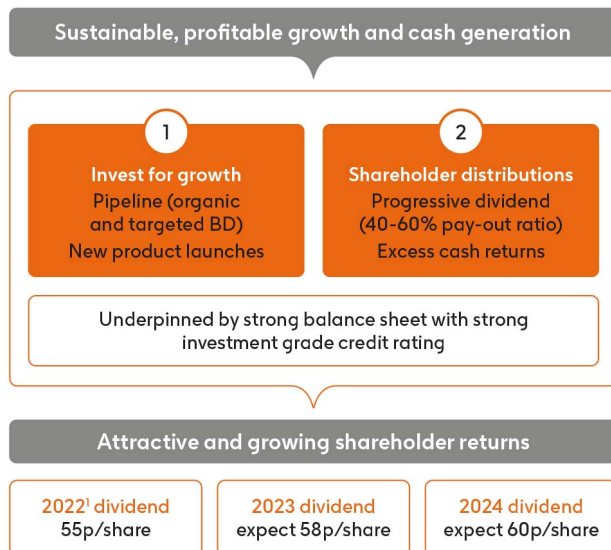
Sustainable, profitable growth and cash generation

1

Invest for growth
Pipeline (organic and targeted BD)
New product launches

2

Shareholder distributions
Progressive dividend (40-60% pay-out ratio)
Excess cash returns

Underpinned by strong balance sheet with strong investment grade credit rating

Attractive and growing shareholder returns

2022$^1$ dividend
55p/share

2023 dividend
expect 58p/share

2024 dividend
expect 60p/share